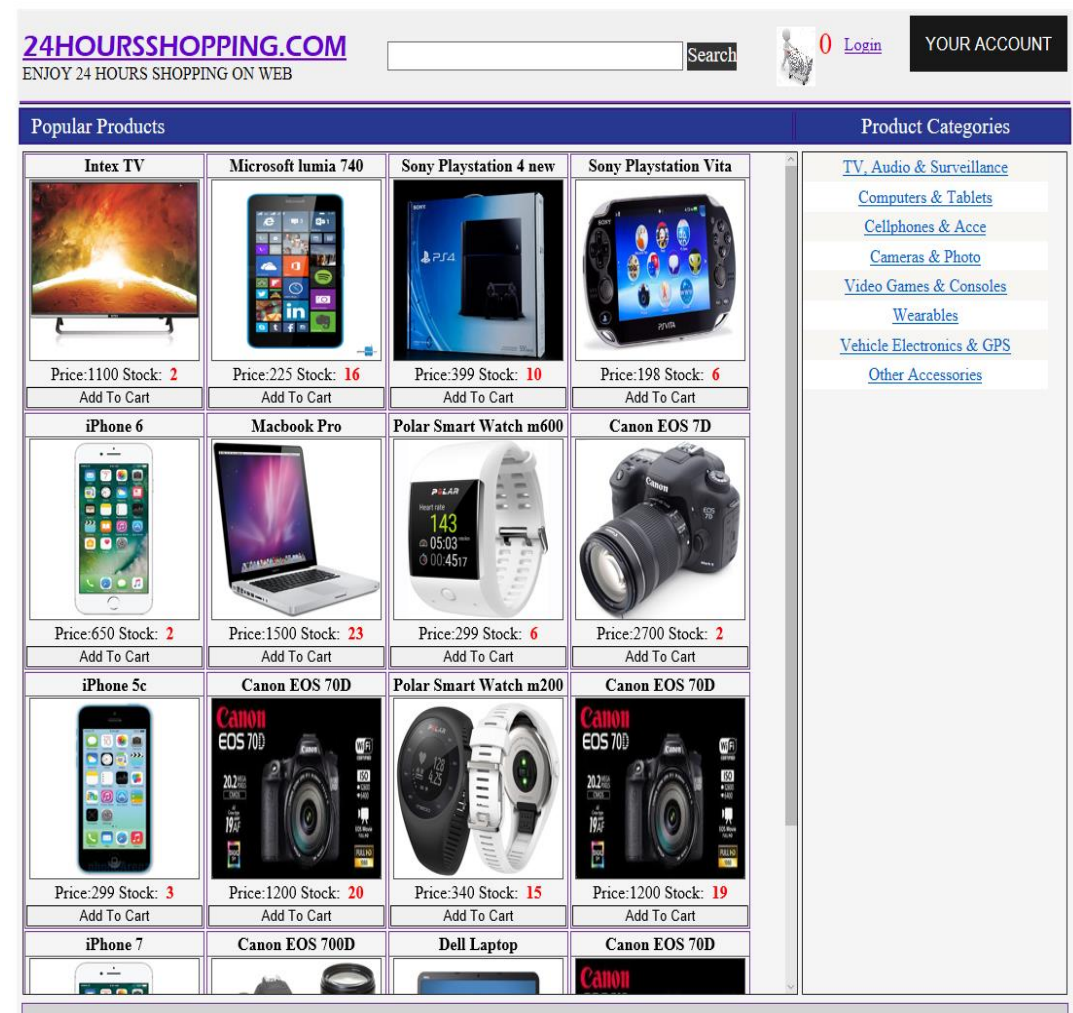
24HOURSSHOPPING.COM
ENJOY 24 HOURS SHOPPING ON WEB

Search

0 Login

YOUR ACCOUNT

Popular Products

Product Categories

| Intex TV | Microsoft lumia 740 | Sony Playstation 4 new | Sony Playstation Vita |
|---|---|---|---|
| Price:1100 Stock: 2 | Price:225 Stock: 16 | Price:399 Stock: 10 | Price:198 Stock: 6 |
| Add To Cart | Add To Cart | Add To Cart | Add To Cart |
| iPhone 6 | Macbook Pro | Polar Smart Watch m600 | Canon EOS 7D |
| Price:650 Stock: 2 | Price:1500 Stock: 23 | Price:299 Stock: 6 | Price:2700 Stock: 2 |
| Add To Cart | Add To Cart | Add To Cart | Add To Cart |
| iPhone 5c | Canon EOS 70D | Polar Smart Watch m200 | Canon EOS 70D |
| Price:299 Stock: 3 | Price:1200 Stock: 20 | Price:340 Stock: 15 | Price:1200 Stock: 19 |
| Add To Cart | Add To Cart | Add To Cart | Add To Cart |
| iPhone 7 | Canon EOS 700D | Dell Laptop | Canon EOS 70D |

TV, Audio & Surveillance
Computers & Tablets
Cellphones & Acce
Cameras & Photo
Video Games & Consoles
Wearables
Vehicle Electronics & GPS
Other Accessories